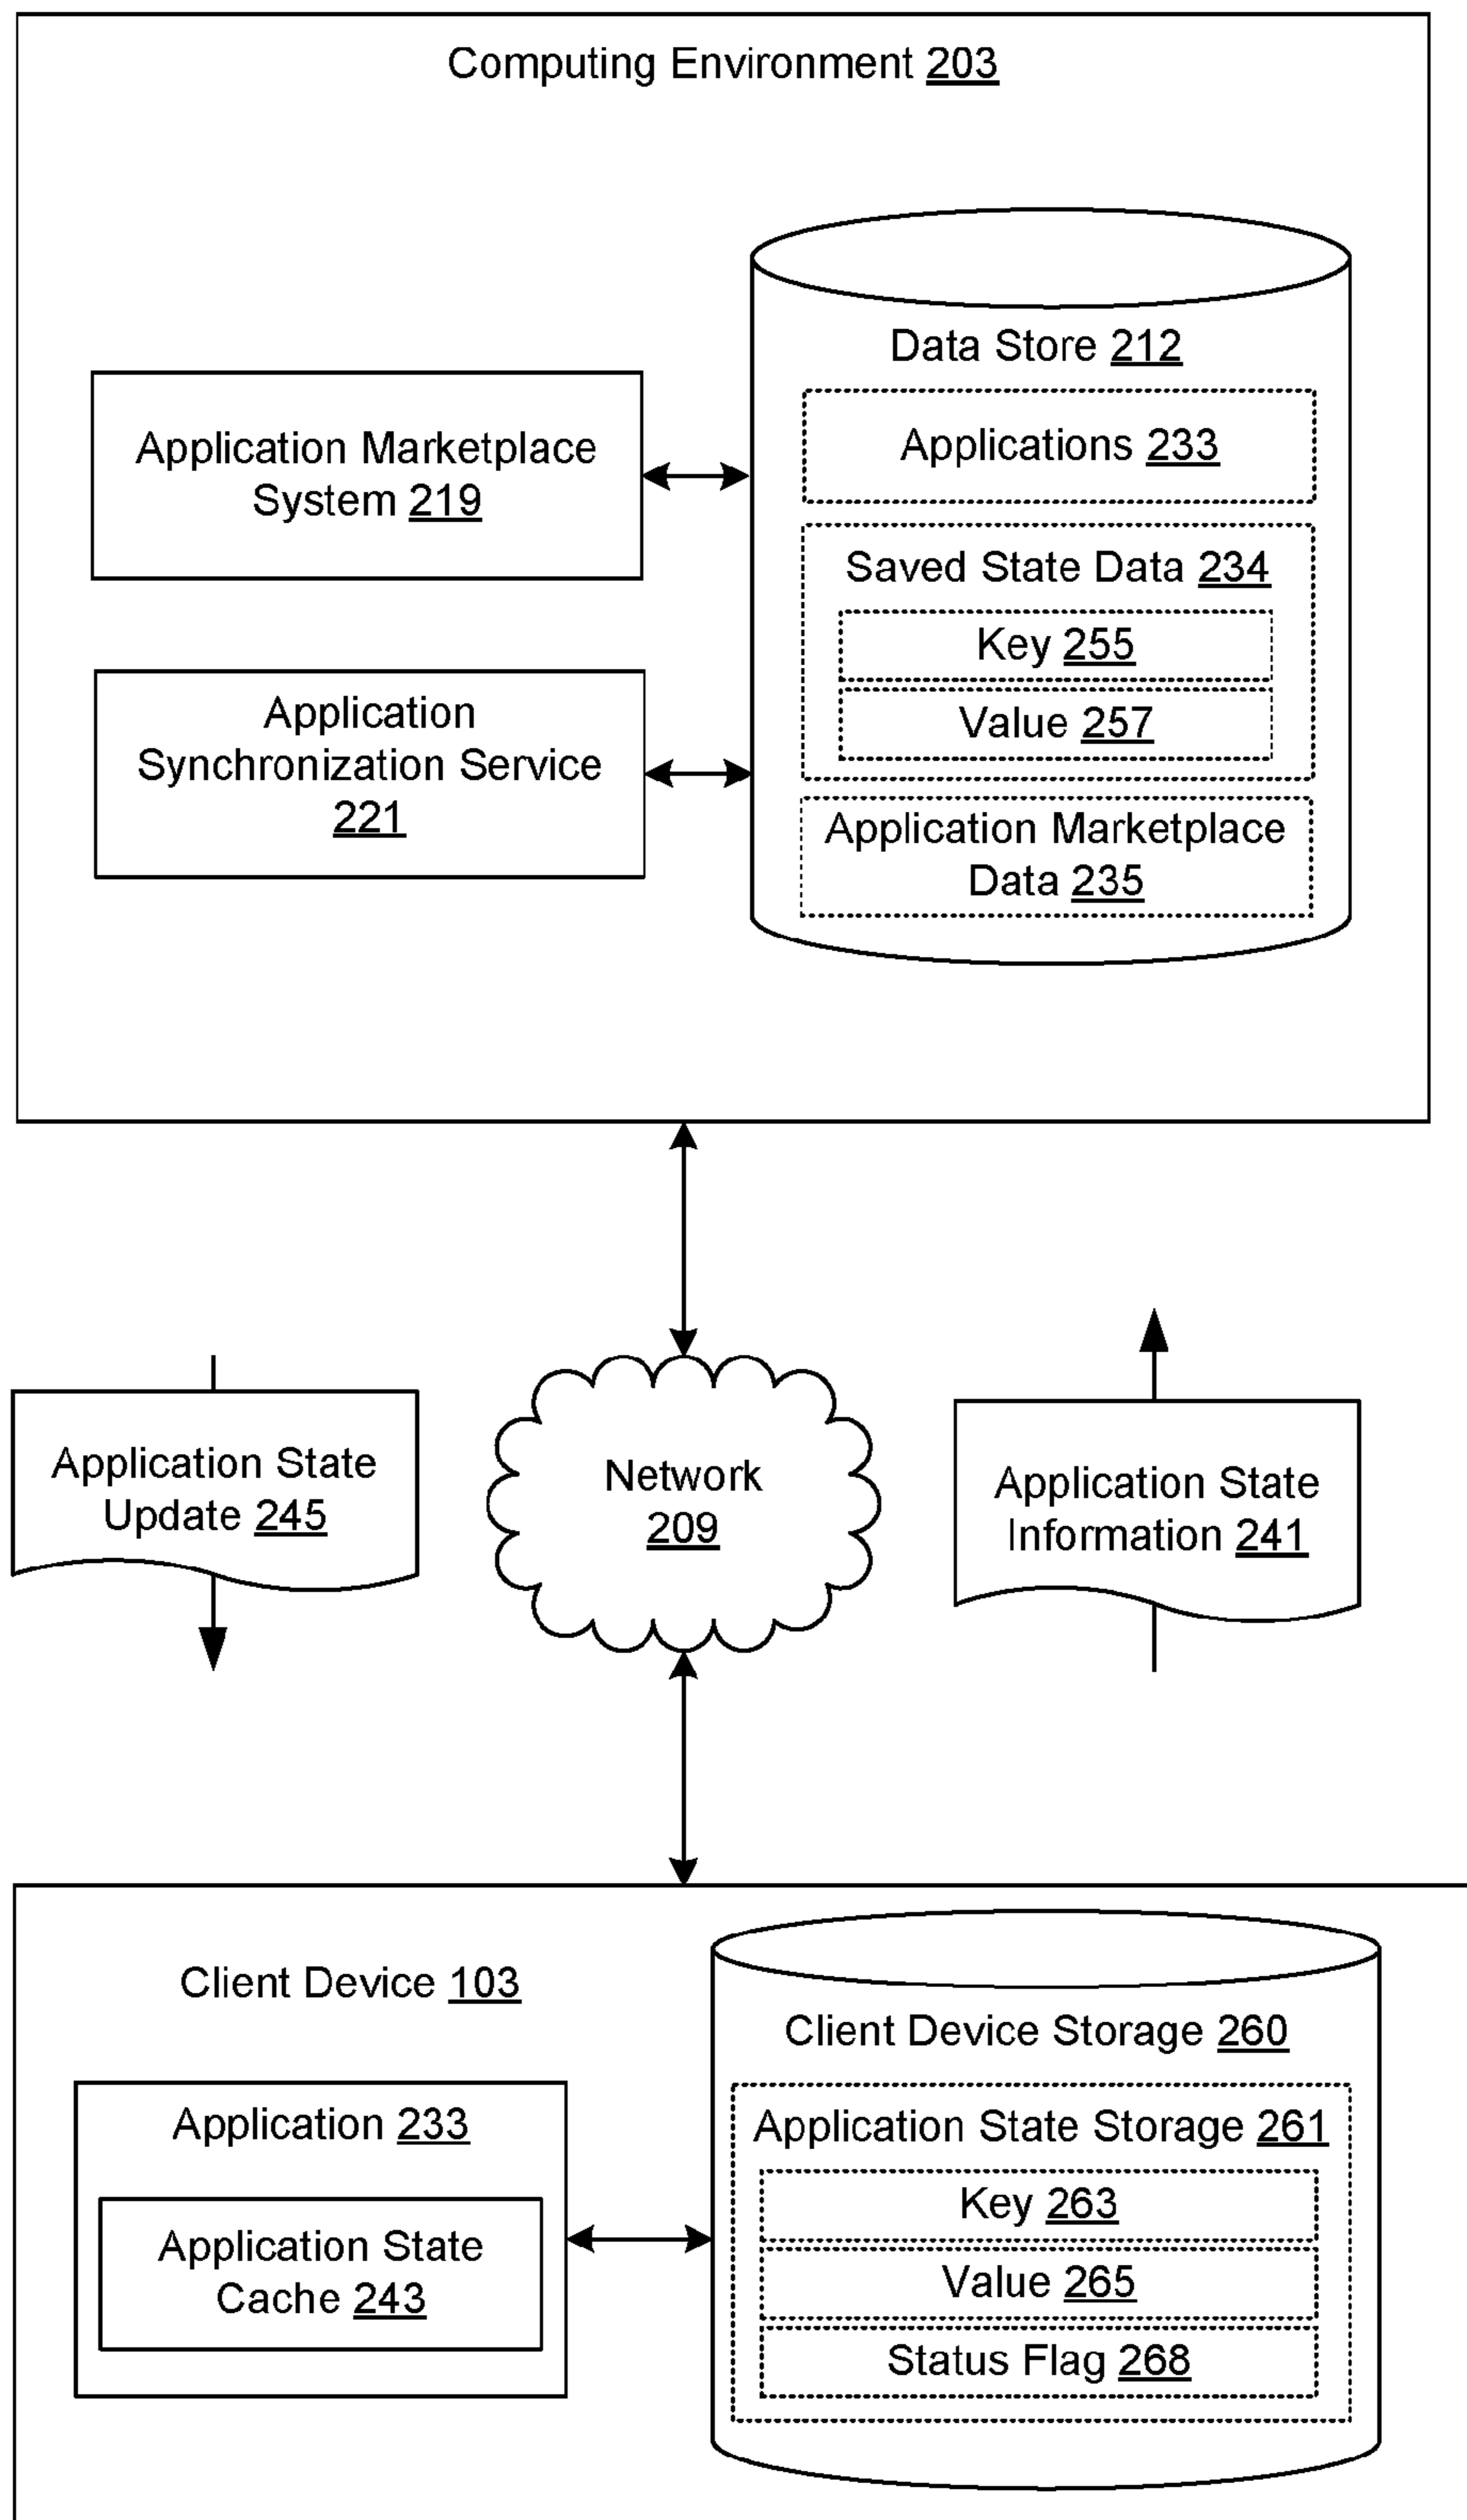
Computing Environment 203

Application Marketplace System 219

Application Synchronization Service 221

Data Store 212

Applications 233

Saved State Data 234

Key 255

Value 257

Application Marketplace Data 235

Application State Update 245

Network 209

Application State Information 241

Client Device 103

Application 233

Application State Cache 243

Client Device Storage 260

Application State Storage 261

Key 263

Value 265

Status Flag 268